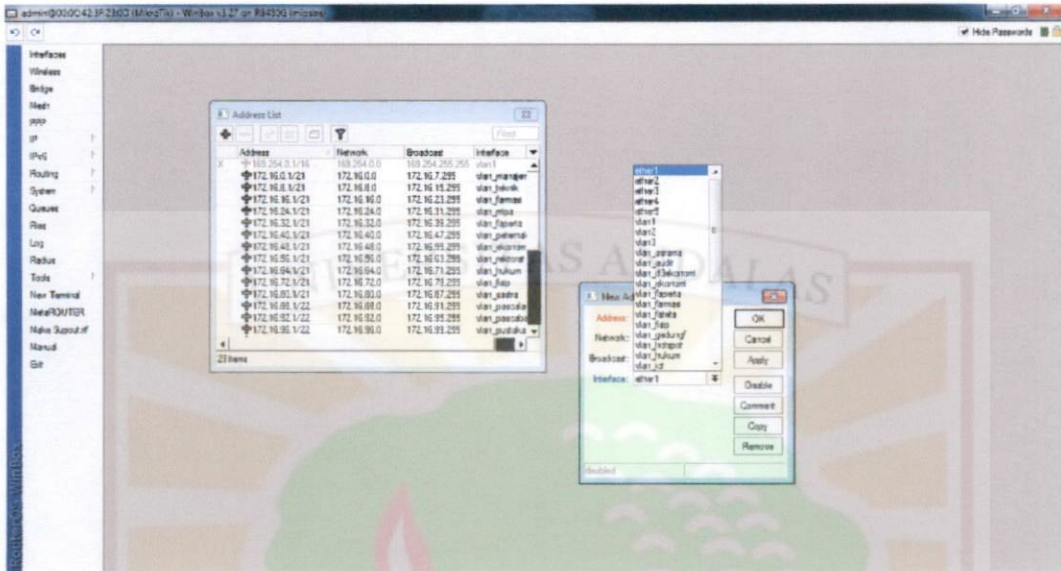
admin@00:0C:42:3F:23:03 (MikroTik) - WinBox v3.27 on RB450G (mipsbe)

Hide Passwords

Interfaces
Wireless
Bridge
Mesh
PPP
IP
IPv6
Routing
System
Queues
Files
Log
Radius
Tools
New Terminal
MetaROUTER
Make Supout.rif
Manual
Exit

RouterOS WinBox

Address List

Find

| | Address | Network | Broadcast | Interface |
|---|---|---|---|---|
| X | 169.254.0.1/16 | 169.254.0.0 | 169.254.255.255 | vlan1 |
| | 172.16.0.1/21 | 172.16.0.0 | 172.16.7.255 | vlan_manajer |
| | 172.16.8.1/21 | 172.16.8.0 | 172.16.15.255 | vlan_teknik |
| | 172.16.16.1/21 | 172.16.16.0 | 172.16.23.255 | vlan_farmasi |
| | 172.16.24.1/21 | 172.16.24.0 | 172.16.31.255 | vlan_mipa |
| | 172.16.32.1/21 | 172.16.32.0 | 172.16.39.255 | vlan_faperta |
| | 172.16.40.1/21 | 172.16.40.0 | 172.16.47.255 | vlan_peternak |
| | 172.16.48.1/21 | 172.16.48.0 | 172.16.55.255 | vlan_ekonom |
| | 172.16.56.1/21 | 172.16.56.0 | 172.16.63.255 | vlan_rektorat |
| | 172.16.64.1/21 | 172.16.64.0 | 172.16.71.255 | vlan_hukum |
| | 172.16.72.1/21 | 172.16.72.0 | 172.16.79.255 | vlan_fisip |
| | 172.16.80.1/21 | 172.16.80.0 | 172.16.87.255 | vlan_sastra |
| | 172.16.88.1/22 | 172.16.88.0 | 172.16.91.255 | vlan_pascaba |
| | 172.16.92.1/22 | 172.16.92.0 | 172.16.95.255 | vlan_pascaba |
| | 172.16.96.1/22 | 172.16.96.0 | 172.16.99.255 | vlan_pustaka |

23 items

New Address

Address:
Network:
Broadcast:
Interface: ether1

ether1
ether2
ether3
ether4
ether5
vlan1
vlan2
vlan3
vlan_asrama
vlan_audit
vlan_d3ekonomi
vlan_ekonomi
vlan_faperta
vlan_farmasi
vlan_fateta
vlan_fisip
vlan_gedungf
vlan_hotspot
vlan_hukum
vlan_ict

OK
Cancel
Apply
Disable
Comment
Copy
Remove

disabled

UNIVERSITAS ANDALAS